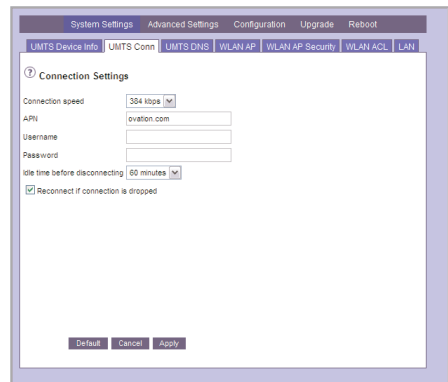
System Settings Advanced Settings Configuration Upgrade Reboot

UMTS Device Info UMTS Conn UMTS DNS WLAN AP WLAN AP Security WLAN ACL LAN

? Connection Settings

Connection speed 384 kbps

APN ovation.com

Username

Password

Idle time before disconnecting 60 minutes

Reconnect if connection is dropped

Default Cancel Apply